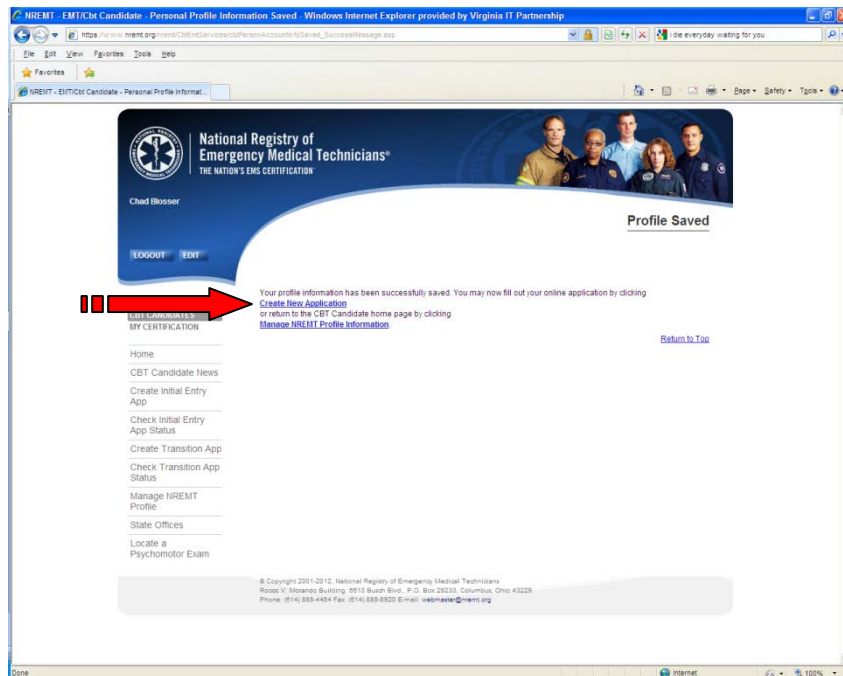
NREMT - EMT/Cbt Candidate - Personal Profile Information Saved - Windows Internet Explorer provided by Virginia IT Partnership

https://www.nremt.org/nremt/CbtEntServices/cbtPersonAccountInfoSaved_SuccessMessage.asp

i die everyday waiting for you

File Edit View Favorites Tools Help

Favorites

NREMT - EMT/Cbt Candidate - Personal Profile Informat...

Page Safety Tools

National Registry of Emergency Medical Technicians®
THE NATION'S EMS CERTIFICATION

Chad Blosser

Profile Saved

LOGOUT EDIT

Your profile information has been successfully saved. You may now fill out your online application by clicking
Create New Application
or return to the CBT Candidate home page by clicking
Manage NREMT Profile Information.

CBT CANDIDATES
MY CERTIFICATION

Return to Top

Home
CBT Candidate News
Create Initial Entry App
Check Initial Entry App Status
Create Transition App
Check Transition App Status
Manage NREMT Profile
State Offices
Locate a Psychomotor Exam

© Copyright 2001-2012, National Registry of Emergency Medical Technicians
Rocco V. Morando Building, 6610 Busch Blvd., P.O. Box 29233, Columbus, Ohio 43229
Phone: (614) 888-4484 Fax: (614) 888-8920 E-mail: webmaster@nremt.org

Done

Internet

100%